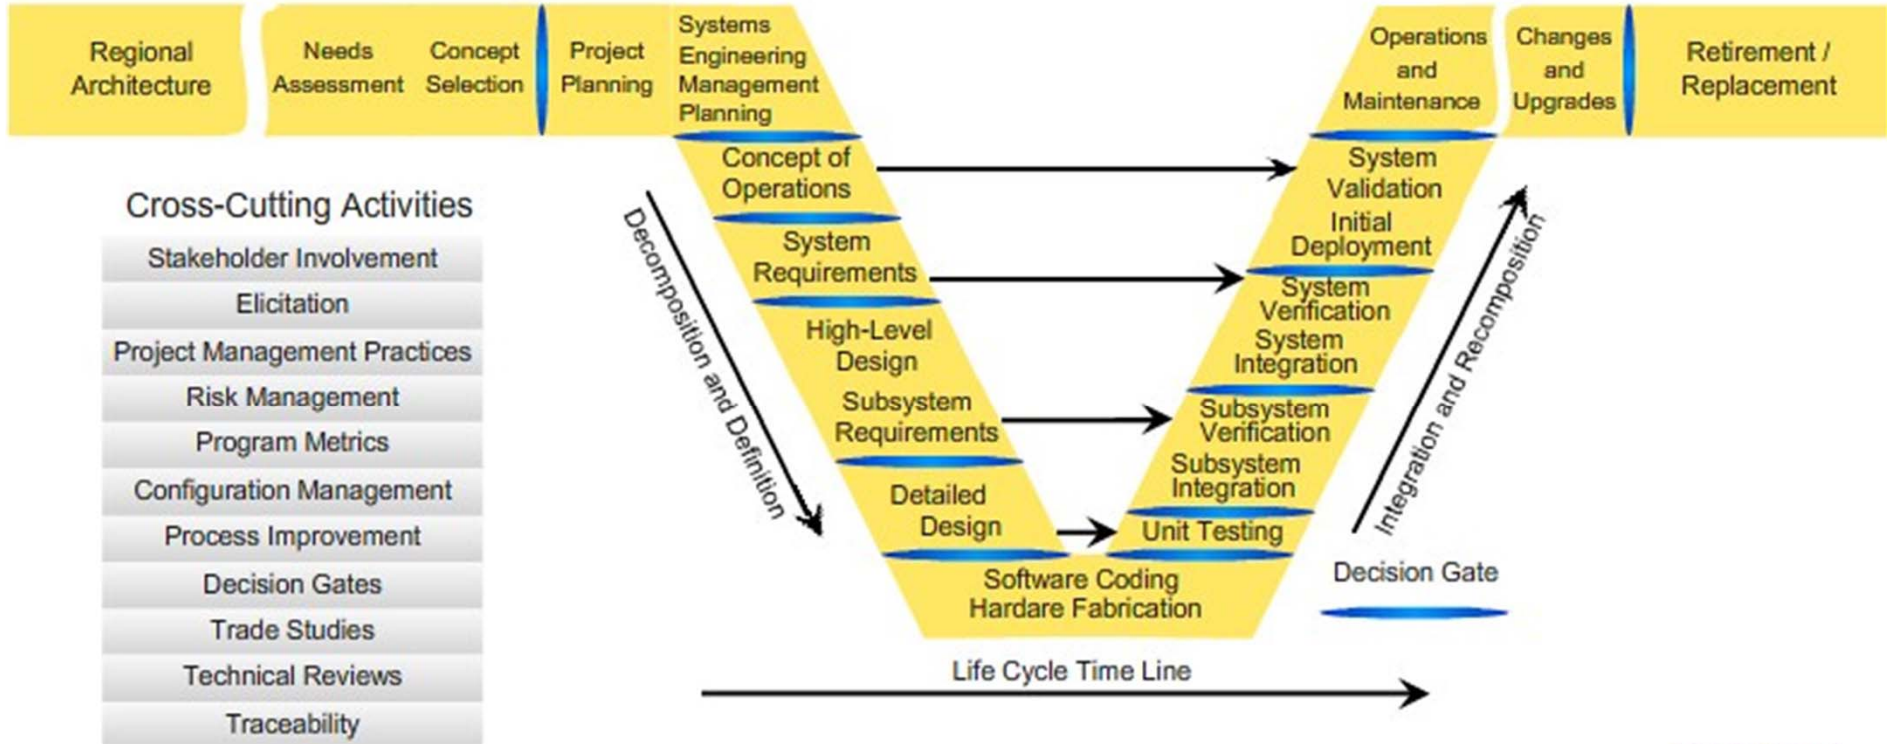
Regional Architecture

Needs Assessment

Concept Selection

Project Planning

Systems Engineering Management Planning

Operations and Maintenance

Changes and Upgrades

Retirement / Replacement

Cross-Cutting Activities

Stakeholder Involvement

Elicitation

Project Management Practices

Risk Management

Program Metrics

Configuration Management

Process Improvement

Decision Gates

Trade Studies

Technical Reviews

Traceability

Decomposition and Definition

Concept of Operations

System Requirements

High-Level Design

Subsystem Requirements

Detailed Design

Software Coding Hardare Fabrication

Unit Testing

Subsystem Integration

Subsystem Verification

System Integration

System Verification

Initial Deployment

System Validation

Integration and Recomposition

Decision Gate

Life Cycle Time Line